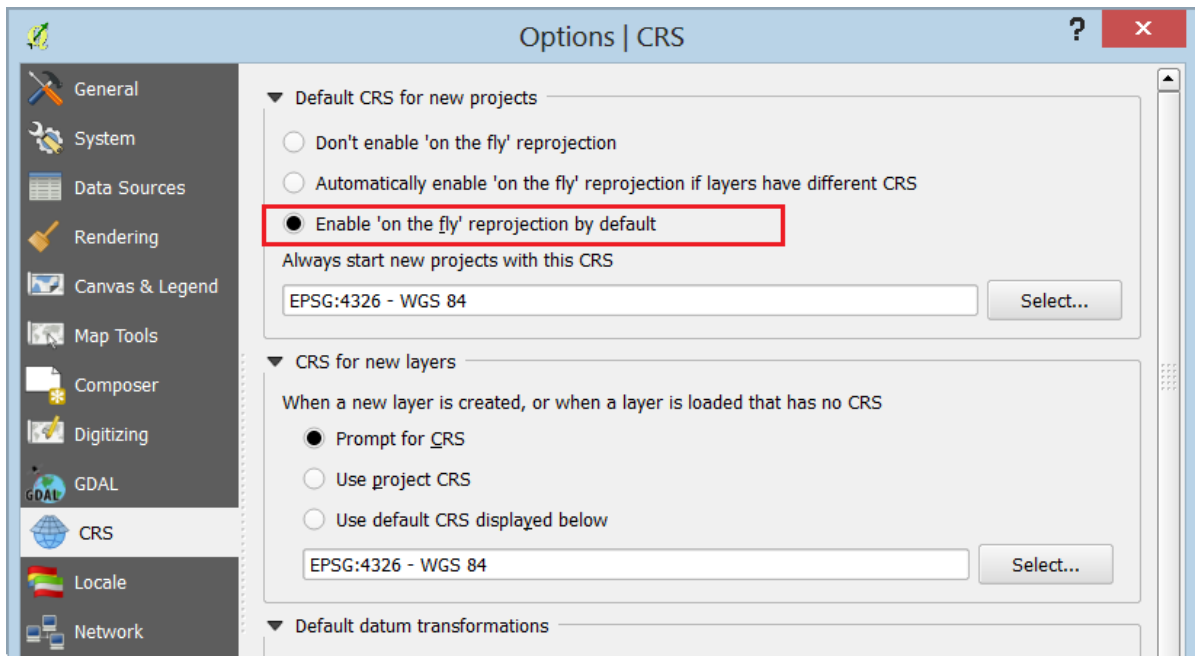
Options | CRS

?

General
System
Data Sources
Rendering
Canvas & Legend
Map Tools
Composer
Digitizing
GDAL
CRS
Locale
Network

Default CRS for new projects

Don't enable 'on the fly' reprojection

Automatically enable 'on the fly' reprojection if layers have different CRS

Enable 'on the fly' reprojection by default

Always start new projects with this CRS

EPSG:4326 - WGS 84

Select...

CRS for new layers

When a new layer is created, or when a layer is loaded that has no CRS

Prompt for CRS

Use project CRS

Use default CRS displayed below

EPSG:4326 - WGS 84

Select...

Default datum transformations